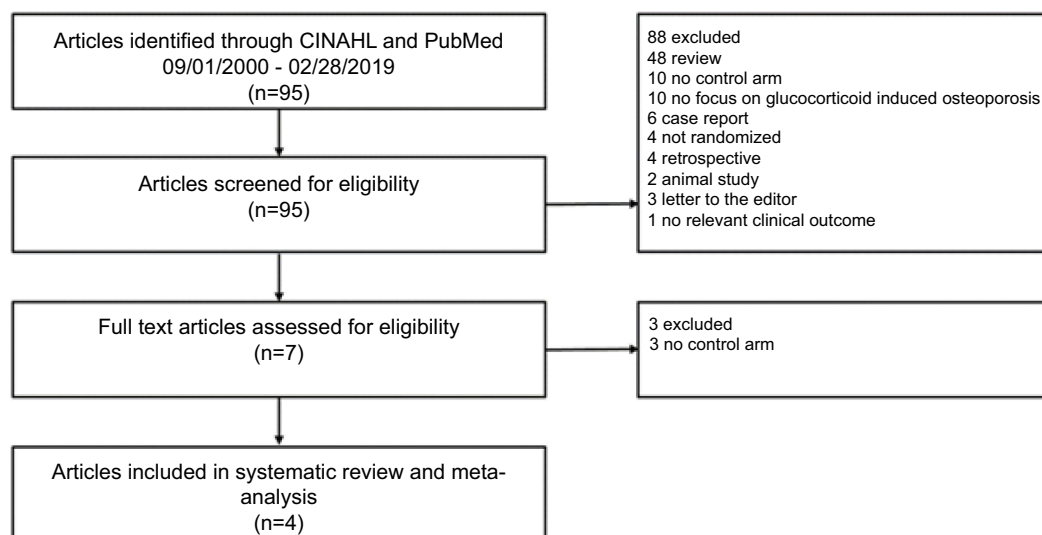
Articles identified through CINAHL and PubMed
09/01/2000 - 02/28/2019
(n=95)

88 excluded
48 review
10 no control arm
10 no focus on glucocorticoid induced osteoporosis
6 case report
4 not randomized
4 retrospective
2 animal study
3 letter to the editor
1 no relevant clinical outcome

Articles screened for eligibility
(n=95)

Full text articles assessed for eligibility
(n=7)

3 excluded
3 no control arm

Articles included in systematic review and meta-analysis
(n=4)